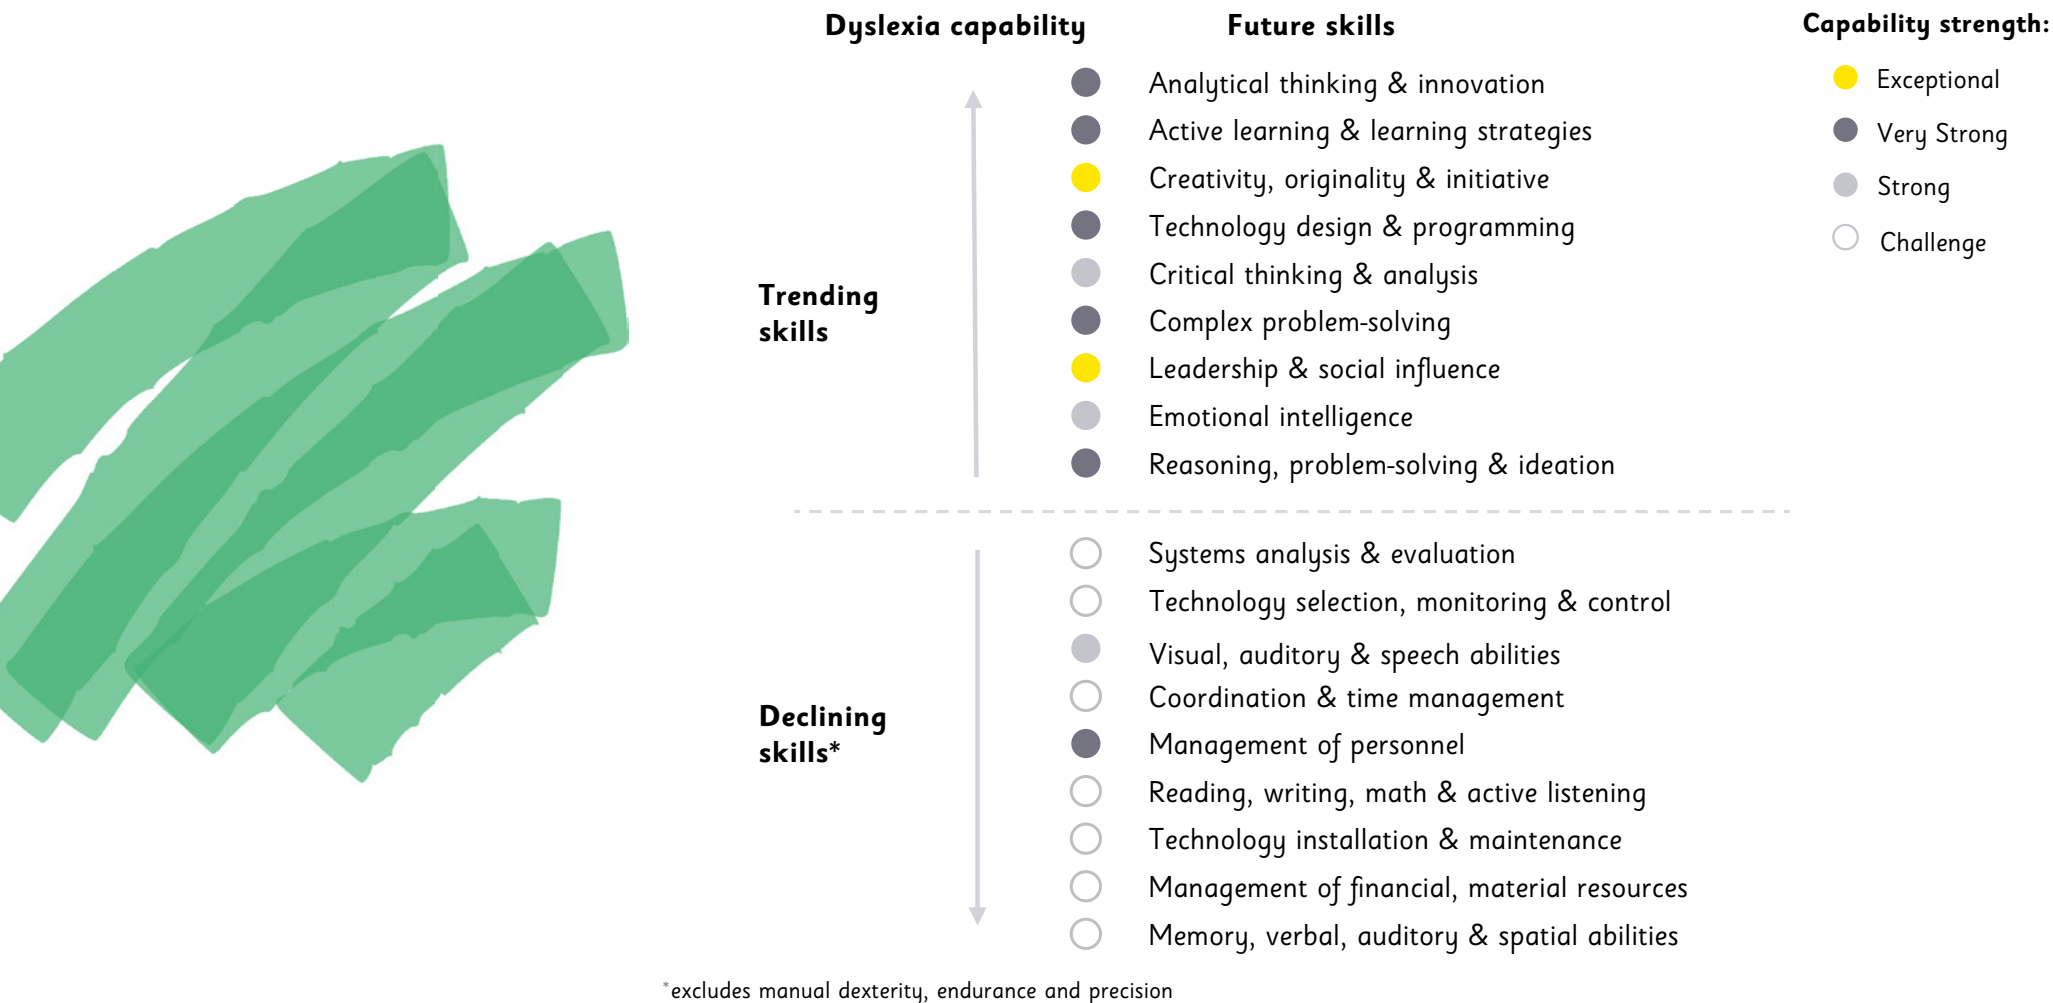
Dyslexia capability

Future skills

Capability strength:

Exceptional

Very Strong

Strong

Challenge

Trending skills

Analytical thinking & innovation
Active learning & learning strategies
Creativity, originality & initiative
Technology design & programming
Critical thinking & analysis
Complex problem-solving
Leadership & social influence
Emotional intelligence
Reasoning, problem-solving & ideation

Declining skills*

Systems analysis & evaluation
Technology selection, monitoring & control
Visual, auditory & speech abilities
Coordination & time management
Management of personnel
Reading, writing, math & active listening
Technology installation & maintenance
Management of financial, material resources
Memory, verbal, auditory & spatial abilities

*excludes manual dexterity, endurance and precision